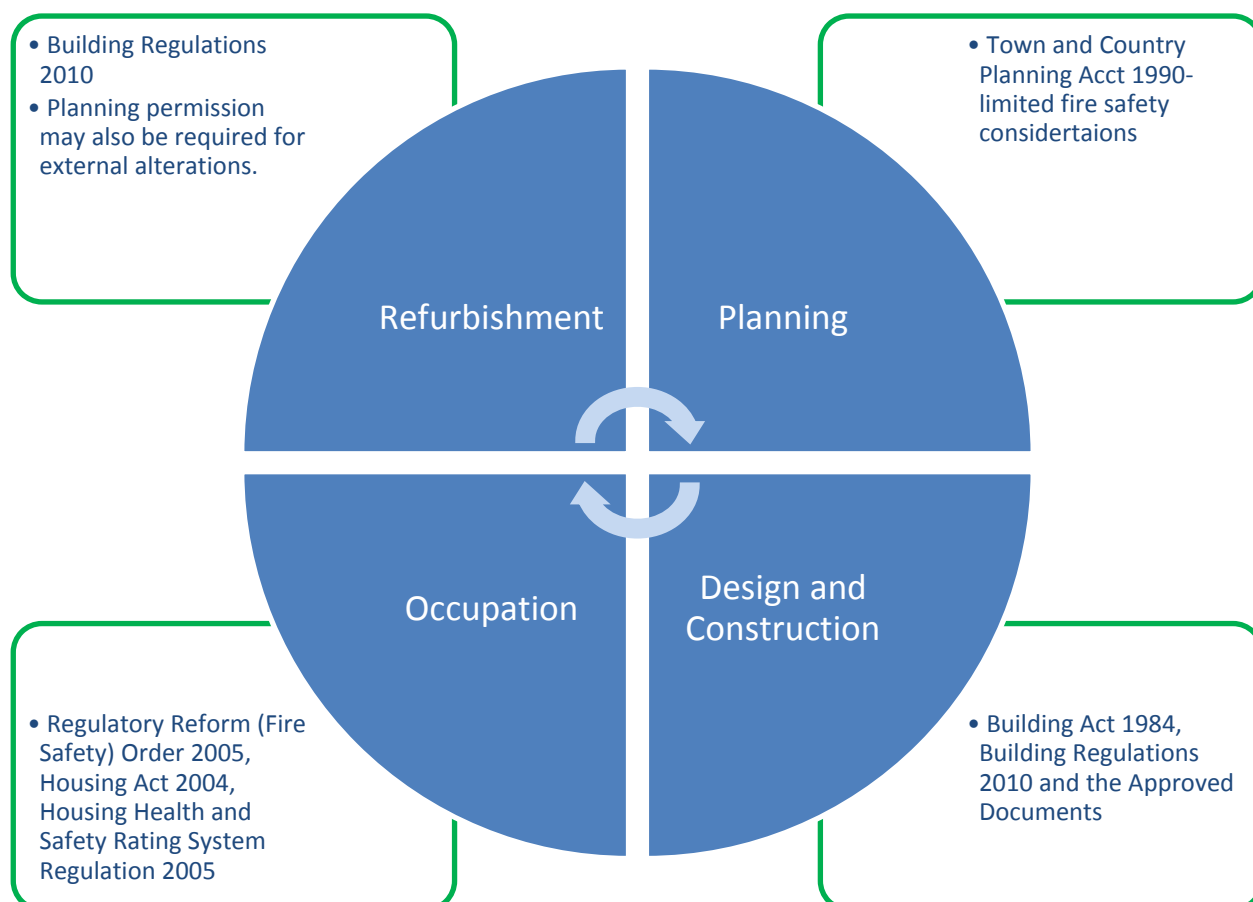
• Building Regulations 2010
• Planning permission may also be required for external alterations.

• Town and Country Planning Acct 1990- limited fire safety considertaions

Refurbishment

Planning

Occupation

Design and Construction

• Regulatory Reform (Fire Safety) Order 2005, Housing Act 2004, Housing Health and Safety Rating System Regulation 2005

• Building Act 1984, Building Regulations 2010 and the Approved Documents